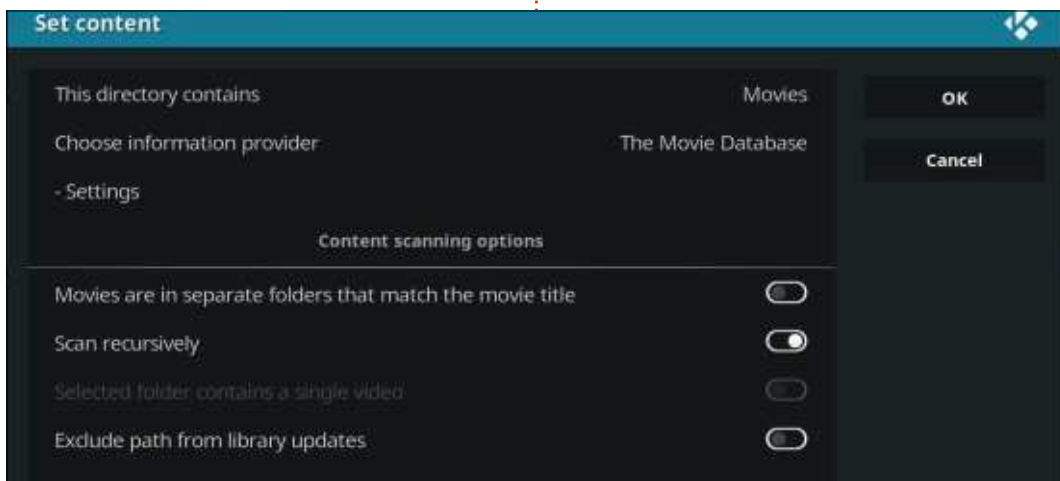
Set content

This directory contains Movies

Choose information provider The Movie Database

- Settings

Content scanning options

Movies are in separate folders that match the movie title

Scan recursively

Selected folder contains a single video

Exclude path from library updates

OK

Cancel